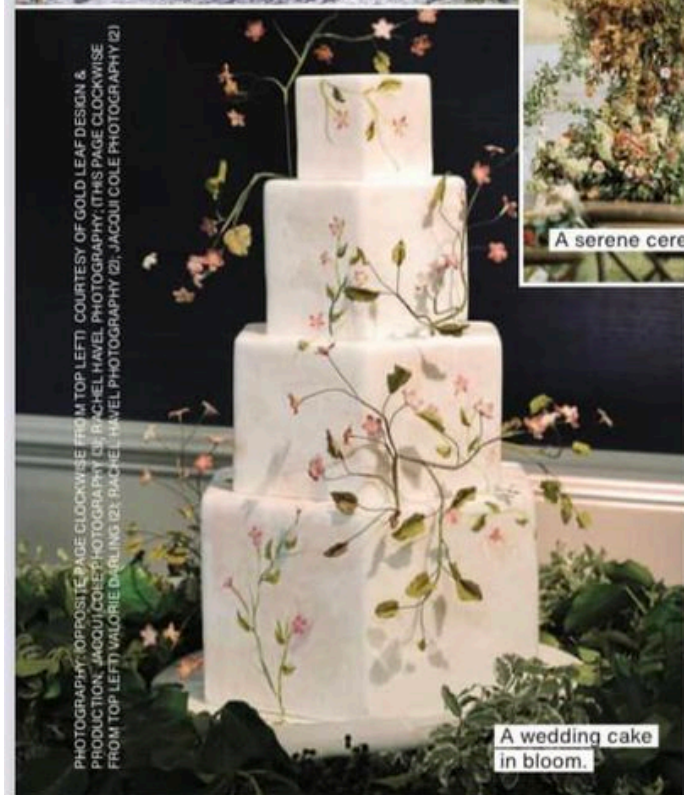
PHOTOGRAPHY: (OPPOSITE PAGE CLOCKWISE FROM TOP LEFT) COURTESY OF GOLD LEAF DESIGN & PRODUCTION; JACQUI COLE PHOTOGRAPHY (2); RACHEL HAVEL PHOTOGRAPHY; (THIS PAGE CLOCKWISE FROM TOP LEFT) VALORIE DARLING (2); RACHEL HAVEL PHOTOGRAPHY (2); JACQUI COLE PHOTOGRAPHY (2)

A serene cere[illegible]

A wedding cake in bloom.